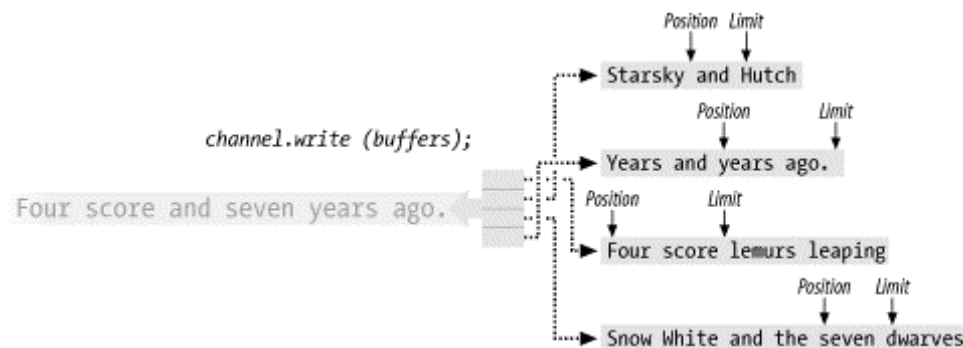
Position Limit
Starsky and Hutch

channel.write (buffers);

Position Limit
Years and years ago.

Four score and seven years ago.

Position Limit
Four score lemurs leaping

Position Limit
Snow White and the seven dwarves